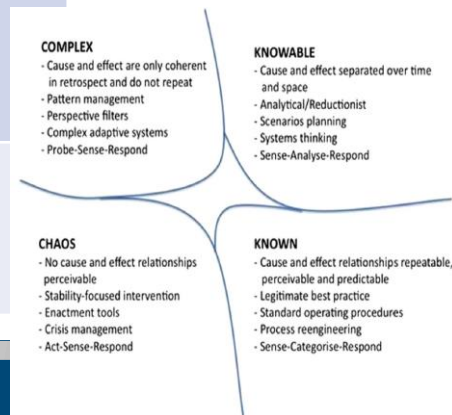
COMPLEX
- Cause and effect are only coherent in retrospect and do not repeat
- Pattern management
- Perspective filters
- Complex adaptive systems
- Probe-Sense-Respond

KNOWABLE
- Cause and effect separated over time and space
- Analytical/Reductionist
- Scenarios planning
- Systems thinking
- Sense-Analyse-Respond

CHAOS
- No cause and effect relationships perceivable
- Stability-focused intervention
- Enactment tools
- Crisis management
- Act-Sense-Respond

KNOWN
- Cause and effect relationships repeatable, perceivable and predictable
- Legitimate best practice
- Standard operating procedures
- Process reengineering
- Sense-Categorise-Respond